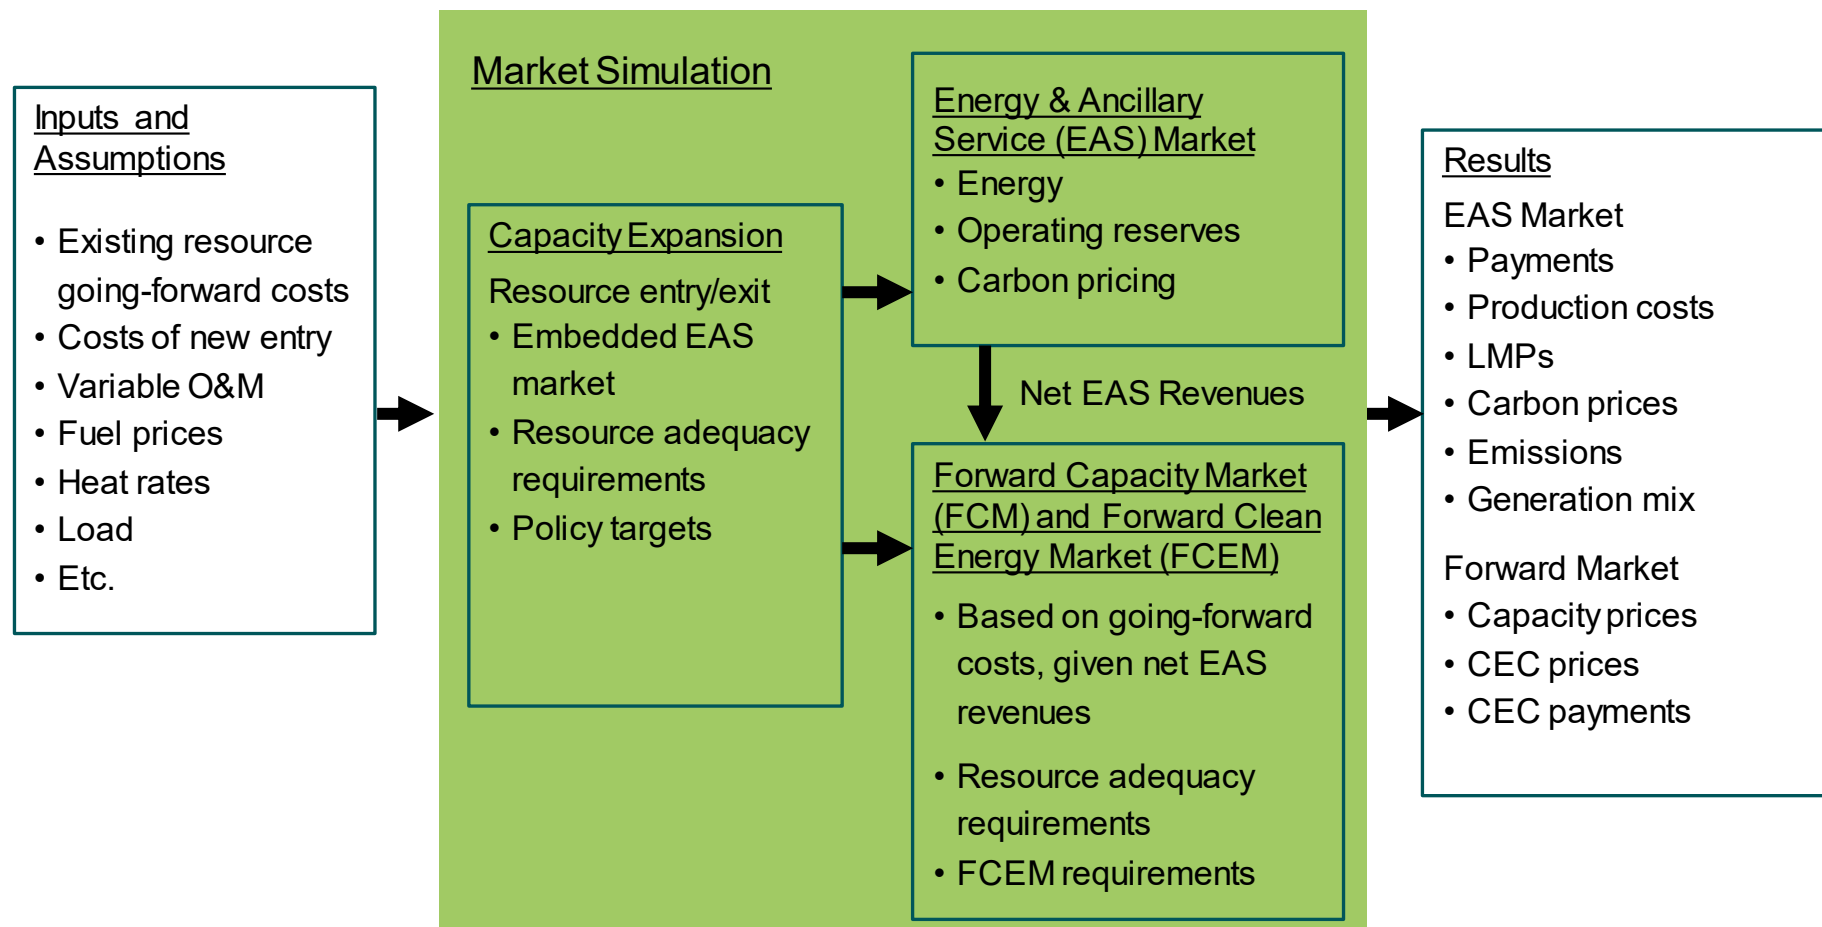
Inputs and Assumptions

• Existing resource going-forward costs
• Costs of new entry
• Variable O&M
• Fuel prices
• Heat rates
• Load
• Etc.

Market Simulation

Capacity Expansion
Resource entry/exit
• Embedded EAS market
• Resource adequacy requirements
• Policy targets

Energy & Ancillary Service (EAS) Market
• Energy
• Operating reserves
• Carbon pricing

Net EAS Revenues

Forward Capacity Market (FCM) and Forward Clean Energy Market (FCEM)
• Based on going-forward costs, given net EAS revenues
• Resource adequacy requirements
• FCEM requirements

Results
EAS Market
• Payments
• Production costs
• LMPs
• Carbon prices
• Emissions
• Generation mix

Forward Market
• Capacity prices
• CEC prices
• CEC payments